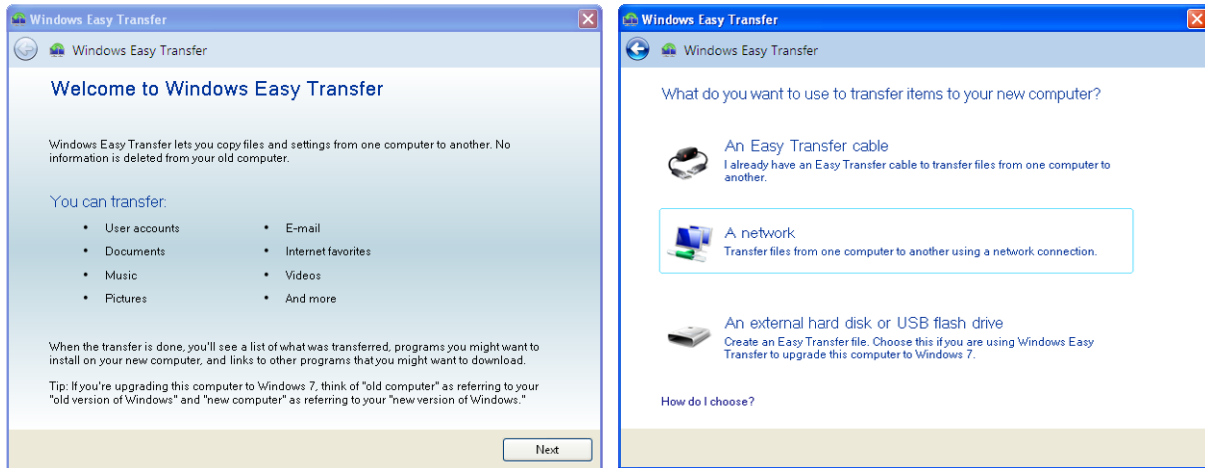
Windows Easy Transfer

Windows Easy Transfer

Welcome to Windows Easy Transfer

Windows Easy Transfer lets you copy files and settings from one computer to another. No information is deleted from your old computer.

You can transfer:

- User accounts
- Documents
- Music
- Pictures
- E-mail
- Internet favorites
- Videos
- And more

When the transfer is done, you'll see a list of what was transferred, programs you might want to install on your new computer, and links to other programs that you might want to download.

Tip: If you're upgrading this computer to Windows 7, think of "old computer" as referring to your "old version of Windows" and "new computer" as referring to your "new version of Windows."

Next

Windows Easy Transfer

Windows Easy Transfer

What do you want to use to transfer items to your new computer?

An Easy Transfer cable
I already have an Easy Transfer cable to transfer files from one computer to another.

A network
Transfer files from one computer to another using a network connection.

An external hard disk or USB flash drive
Create an Easy Transfer file. Choose this if you are using Windows Easy Transfer to upgrade this computer to Windows 7.

How do I choose?